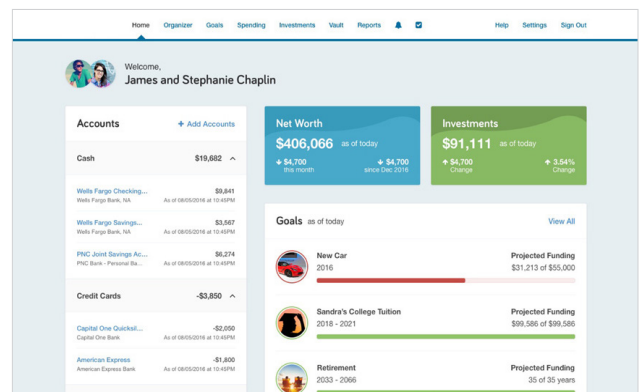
Home Organizer Goals Spending Investments Vault Reports Help Settings Sign Out

Welcome,
James and Stephanie Chaplin

Accounts + Add Accounts

Cash $19,682

Wells Fargo Checking... $9,841
Wells Fargo Bank, NA As of 08/05/2016 at 10:45PM

Wells Fargo Savings... $3,567
Wells Fargo Bank, NA As of 08/05/2016 at 10:45PM

PNC Joint Savings Ac... $6,274
PNC Bank - Personal Ba... As of 08/05/2016 at 10:45PM

Credit Cards -$3,850

Capital One Quicksil... -$2,050
Capital One Bank As of 08/05/2016 at 10:45PM

American Express -$1,800
American Express Bank As of 08/05/2016 at 10:45PM

Net Worth
$406,066 as of today
$4,700 this month
$4,700 since Dec 2016

Investments
$91,111 as of today
$4,700 Change
3.54% Change

Goals as of today View All

New Car
2016
Projected Funding
$31,213 of $55,000

Sandra's College Tuition
2018 - 2021
Projected Funding
$99,586 of $99,586

Retirement
2033 - 2066
Projected Funding
35 of 35 years